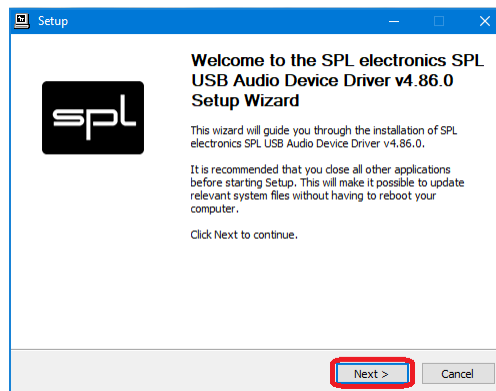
Setup

spl

Welcome to the SPL electronics SPL USB Audio Device Driver v4.86.0 Setup Wizard

This wizard will guide you through the installation of SPL electronics SPL USB Audio Device Driver v4.86.0.

It is recommended that you close all other applications before starting Setup. This will make it possible to update relevant system files without having to reboot your computer.

Click Next to continue.

Next >

Cancel